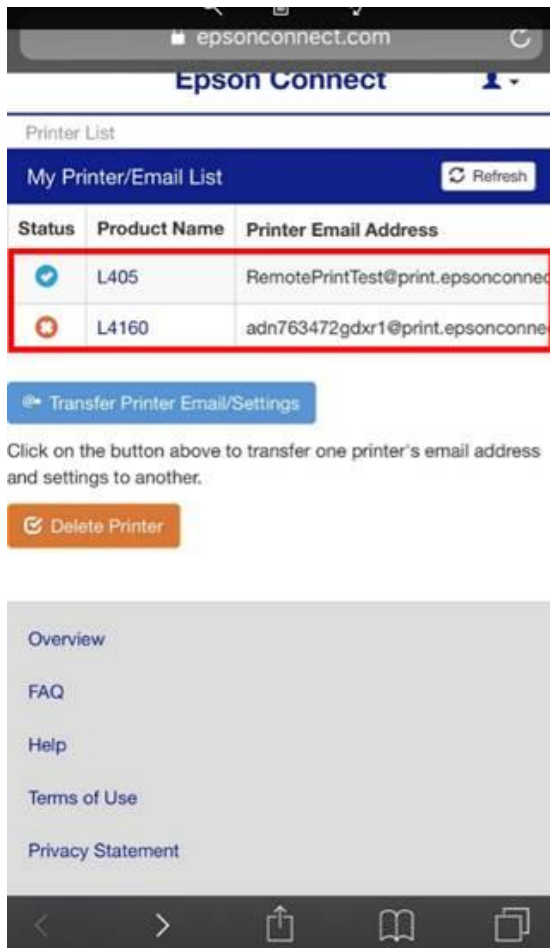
epsonconnect.com

Epson Connect

Printer List

My Printer/Email List

Refresh

| Status | Product Name | Printer Email Address |
|---|---|---|
| | L405 | RemotePrintTest@print.epsonconnec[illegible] |
| | L4160 | adn763472gdxr1@print.epsonconne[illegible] |

Transfer Printer Email/Settings

Click on the button above to transfer one printer's email address and settings to another.

Delete Printer

Overview

FAQ

Help

Terms of Use

Privacy Statement